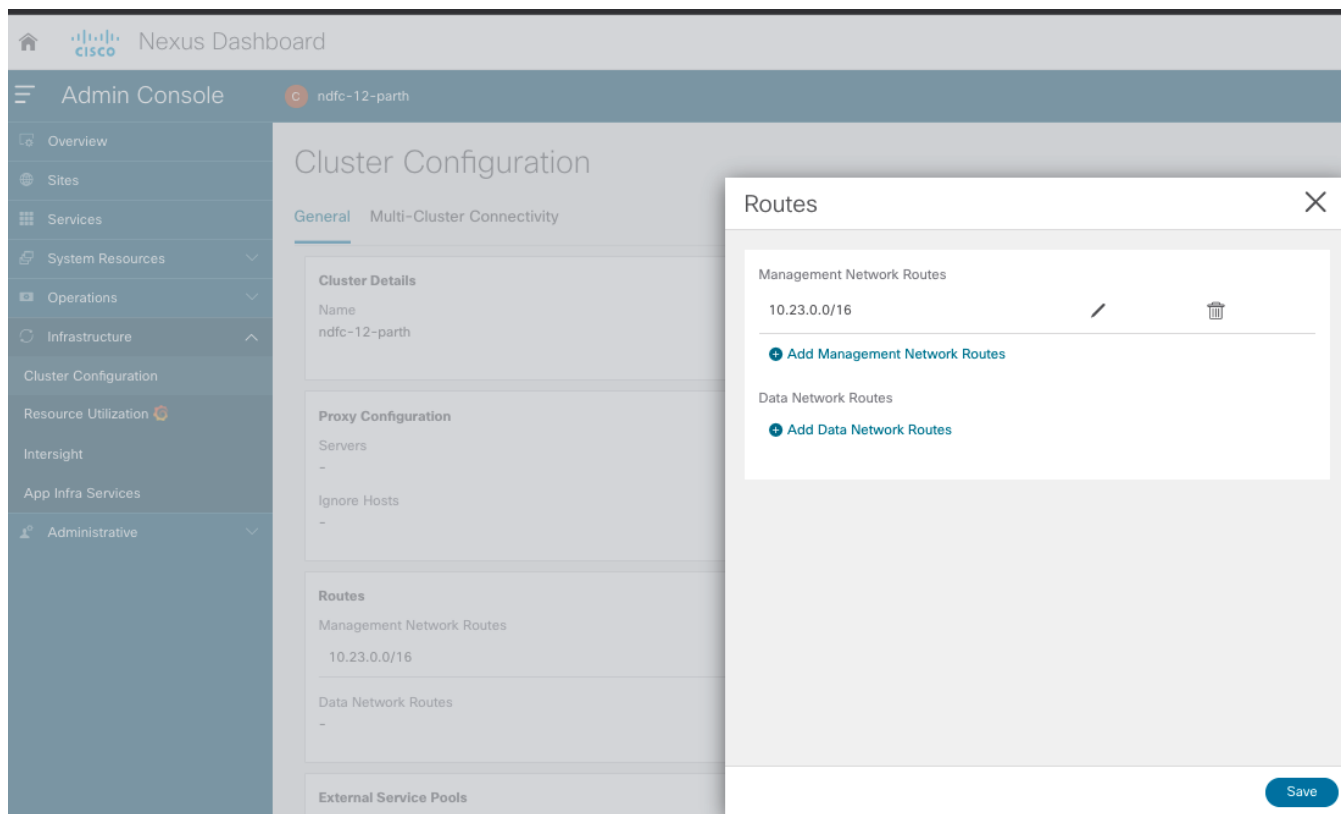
cisco Nexus Dashboard

Admin Console

C ndfc-12-parth

Overview
Sites
Services
System Resources
Operations
Infrastructure
Cluster Configuration
Resource Utilization
Intersight
App Infra Services
Administrative

Cluster Configuration

General Multi-Cluster Connectivity

Cluster Details
Name
ndfc-12-parth

Proxy Configuration
Servers
-
Ignore Hosts
-

Routes
Management Network Routes
10.23.0.0/16
Data Network Routes
-

External Service Pools

Routes

Management Network Routes
10.23.0.0/16
Add Management Network Routes

Data Network Routes
Add Data Network Routes

Save